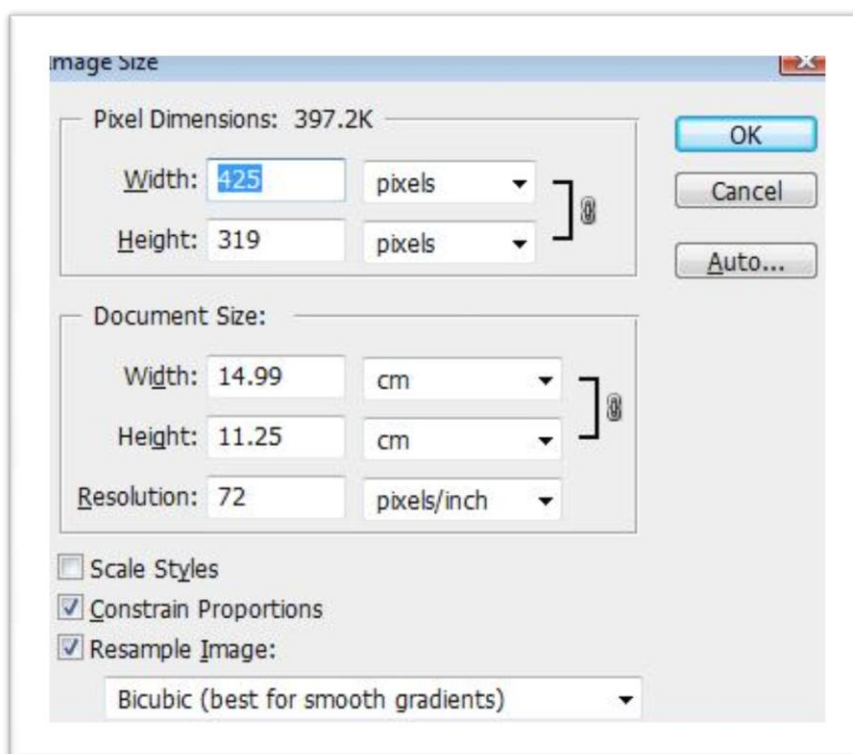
Image Size

Pixel Dimensions: 397.2K

Width: 425 pixels

Height: 319 pixels

OK

Cancel

Auto...

Document Size:

Width: 14.99 cm

Height: 11.25 cm

Resolution: 72 pixels/inch

Scale Styles

Constrain Proportions

Resample Image:

Bicubic (best for smooth gradients)